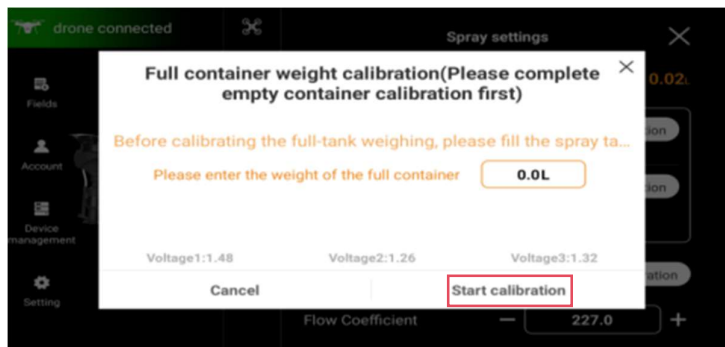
drone connected

Spray settings

Fields

Account

Device management

Setting

0.02L

ation

ation

ation

Full container weight calibration(Please complete empty container calibration first)

Before calibrating the full-tank weighing, please fill the spray ta...

Please enter the weight of the full container

0.0L

Voltage1:1.48

Voltage2:1.26

Voltage3:1.32

Cancel

Start calibration

Flow Coefficient

227.0